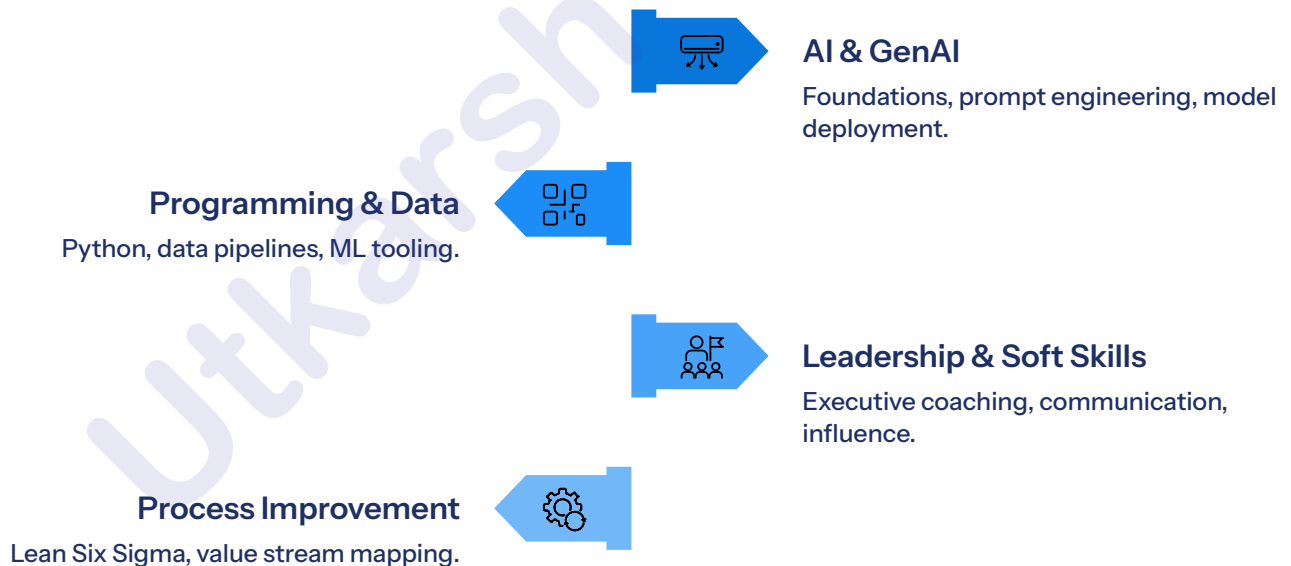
AI & GenAI

Foundations, prompt engineering, model deployment.

Programming & Data

Python, data pipelines, ML tooling.

Leadership & Soft Skills

Executive coaching, communication, influence.

Process Improvement

Lean Six Sigma, value stream mapping.

Utkarsh